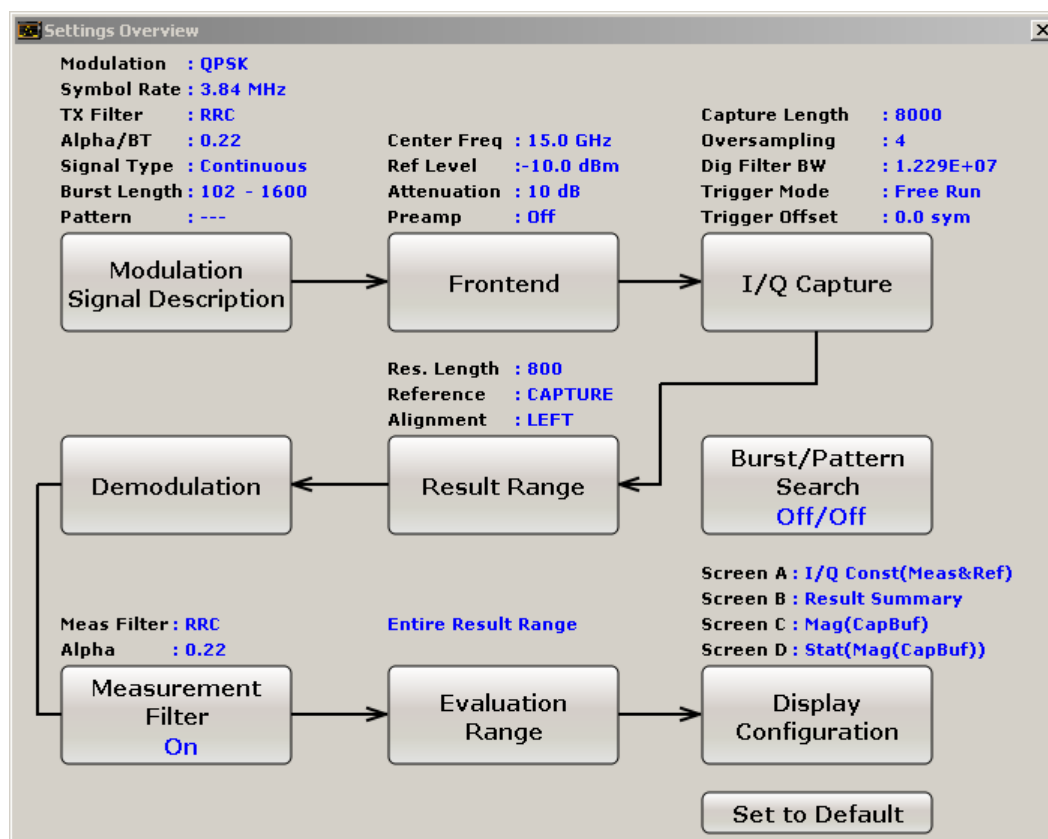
Settings Overview

Modulation : QPSK
Symbol Rate : 3.84 MHz
TX Filter : RRC
Alpha/BT : 0.22
Signal Type : Continuous
Burst Length : 102 - 1600
Pattern : ---

Modulation Signal Description

Center Freq : 15.0 GHz
Ref Level : -10.0 dBm
Attenuation : 10 dB
Preamp : Off

Frontend

Capture Length : 8000
Oversampling : 4
Dig Filter BW : 1.229E+07
Trigger Mode : Free Run
Trigger Offset : 0.0 sym

I/Q Capture

Res. Length : 800
Reference : CAPTURE
Alignment : LEFT

Demodulation

Result Range

Burst/Pattern Search Off/Off

Screen A : I/Q Const(Meas&Ref)
Screen B : Result Summary
Screen C : Mag(CapBuf)
Screen D : Stat(Mag(CapBuf))

Meas Filter : RRC
Alpha : 0.22

Measurement Filter On

Entire Result Range

Evaluation Range

Display Configuration

Set to Default